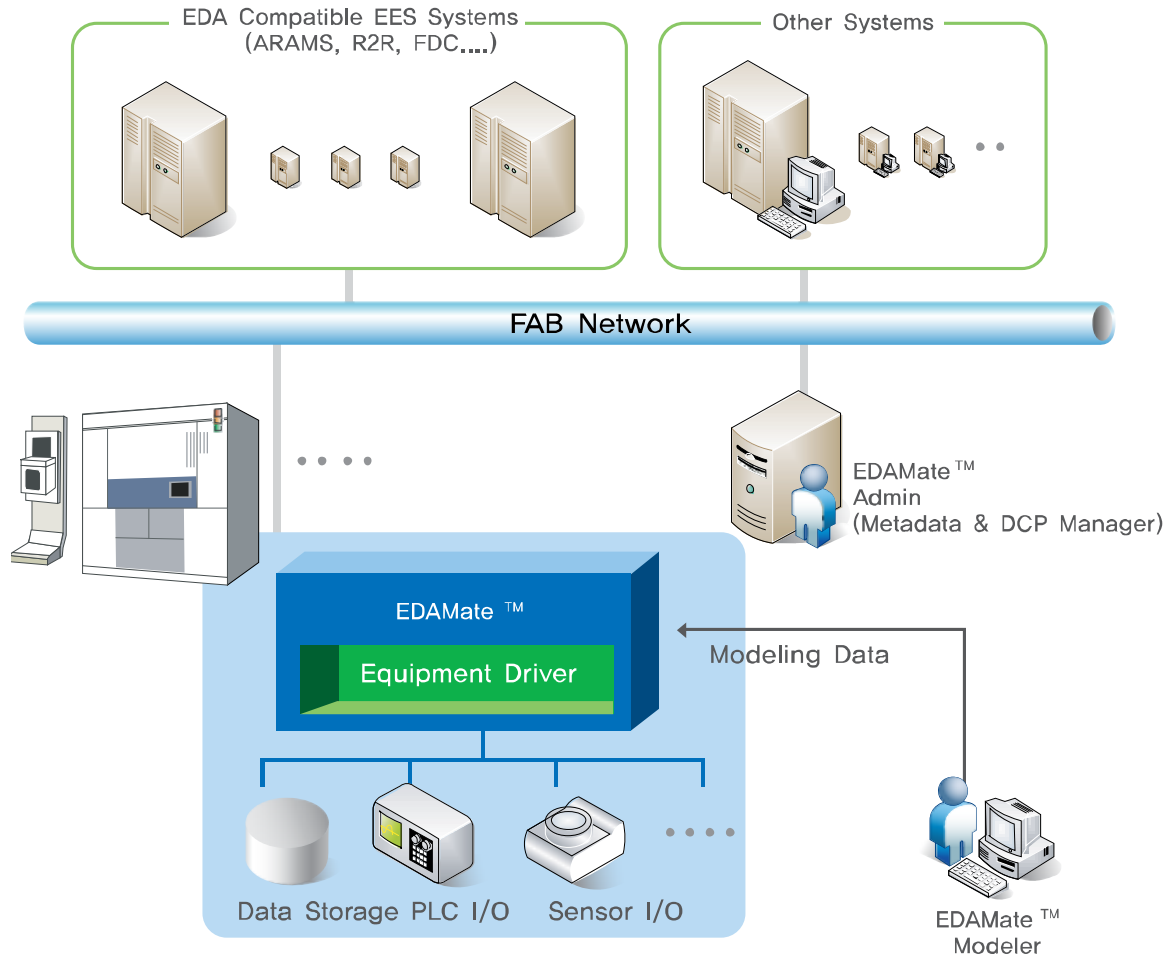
EDA Compatible EES Systems
(ARAMS, R2R, FDC....)

Other Systems

FAB Network

EDAMate ™
Admin
(Metadata & DCP Manager)

EDAMate ™

Equipment Driver

Modeling Data

Data Storage PLC I/O

Sensor I/O

EDAMate ™
Modeler